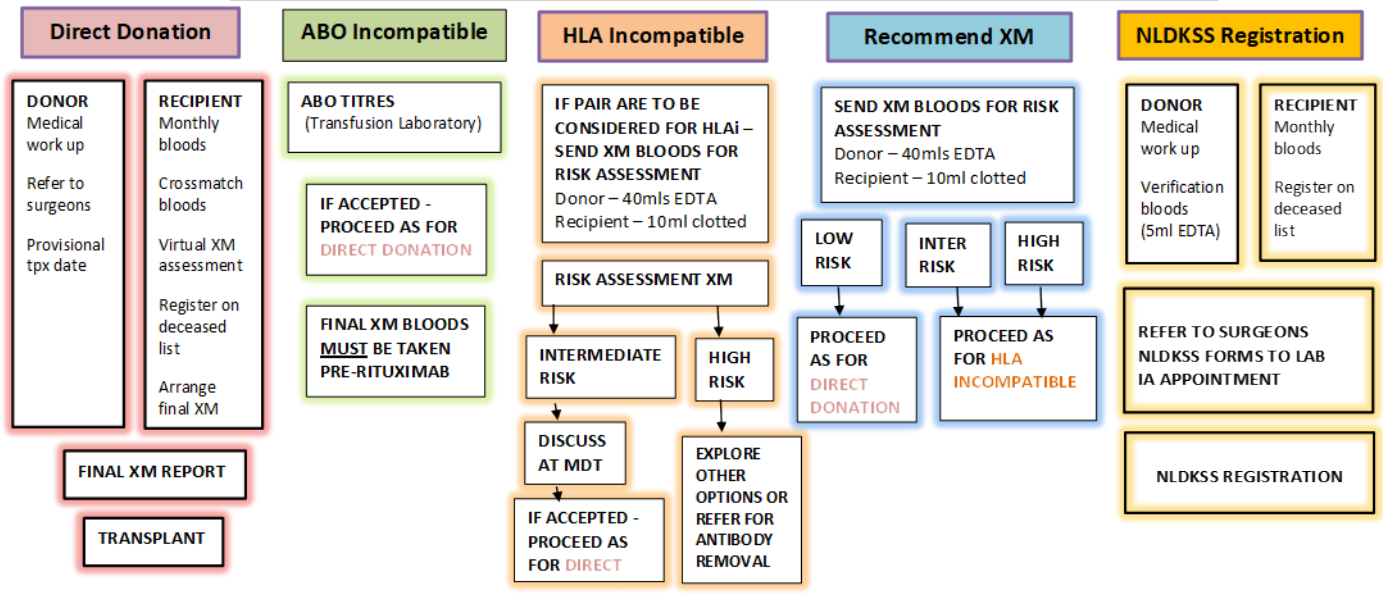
Direct Donation

DONOR
Medical work up

Refer to surgeons

Provisional tpx date

RECIPIENT
Monthly bloods

Crossmatch bloods

Virtual XM assessment

Register on deceased list

Arrange final XM

FINAL XM REPORT

TRANSPLANT

ABO Incompatible

ABO TITRES
(Transfusion Laboratory)

IF ACCEPTED - PROCEED AS FOR DIRECT DONATION

FINAL XM BLOODS MUST BE TAKEN PRE-RITUXIMAB

HLA Incompatible

IF PAIR ARE TO BE CONSIDERED FOR HLAi – SEND XM BLOODS FOR RISK ASSESSMENT
Donor – 40mls EDTA
Recipient – 10ml clotted

RISK ASSESSMENT XM

INTERMEDIATE RISK

HIGH RISK

DISCUSS AT MDT

IF ACCEPTED - PROCEED AS FOR DIRECT

EXPLORE OTHER OPTIONS OR REFER FOR ANTIBODY REMOVAL

Recommend XM

SEND XM BLOODS FOR RISK ASSESSMENT
Donor – 40mls EDTA
Recipient – 10ml clotted

LOW RISK

INTER RISK

HIGH RISK

PROCEED AS FOR DIRECT DONATION

PROCEED AS FOR HLA INCOMPATIBLE

NLDKSS Registration

DONOR
Medical work up

Verification bloods (5ml EDTA)

RECIPIENT
Monthly bloods

Register on deceased list

REFER TO SURGEONS
NLDKSS FORMS TO LAB
IA APPOINTMENT

NLDKSS REGISTRATION